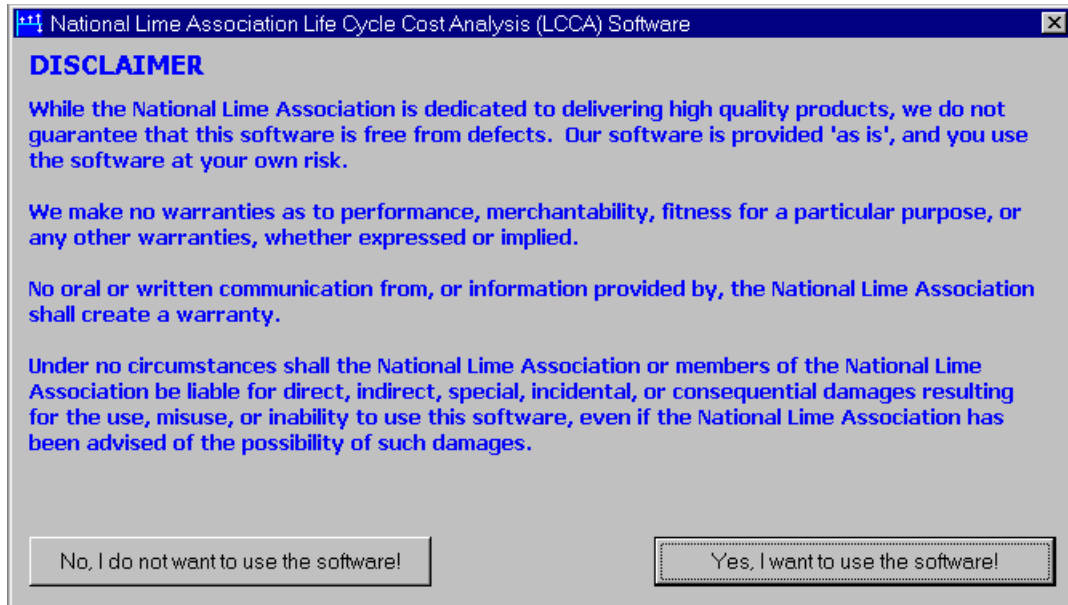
National Lime Association Life Cycle Cost Analysis (LCCA) Software

DISCLAIMER

While the National Lime Association is dedicated to delivering high quality products, we do not guarantee that this software is free from defects. Our software is provided 'as is', and you use the software at your own risk.

We make no warranties as to performance, merchantability, fitness for a particular purpose, or any other warranties, whether expressed or implied.

No oral or written communication from, or information provided by, the National Lime Association shall create a warranty.

Under no circumstances shall the National Lime Association or members of the National Lime Association be liable for direct, indirect, special, incidental, or consequential damages resulting for the use, misuse, or inability to use this software, even if the National Lime Association has been advised of the possibility of such damages.

No, I do not want to use the software!

Yes, I want to use the software!